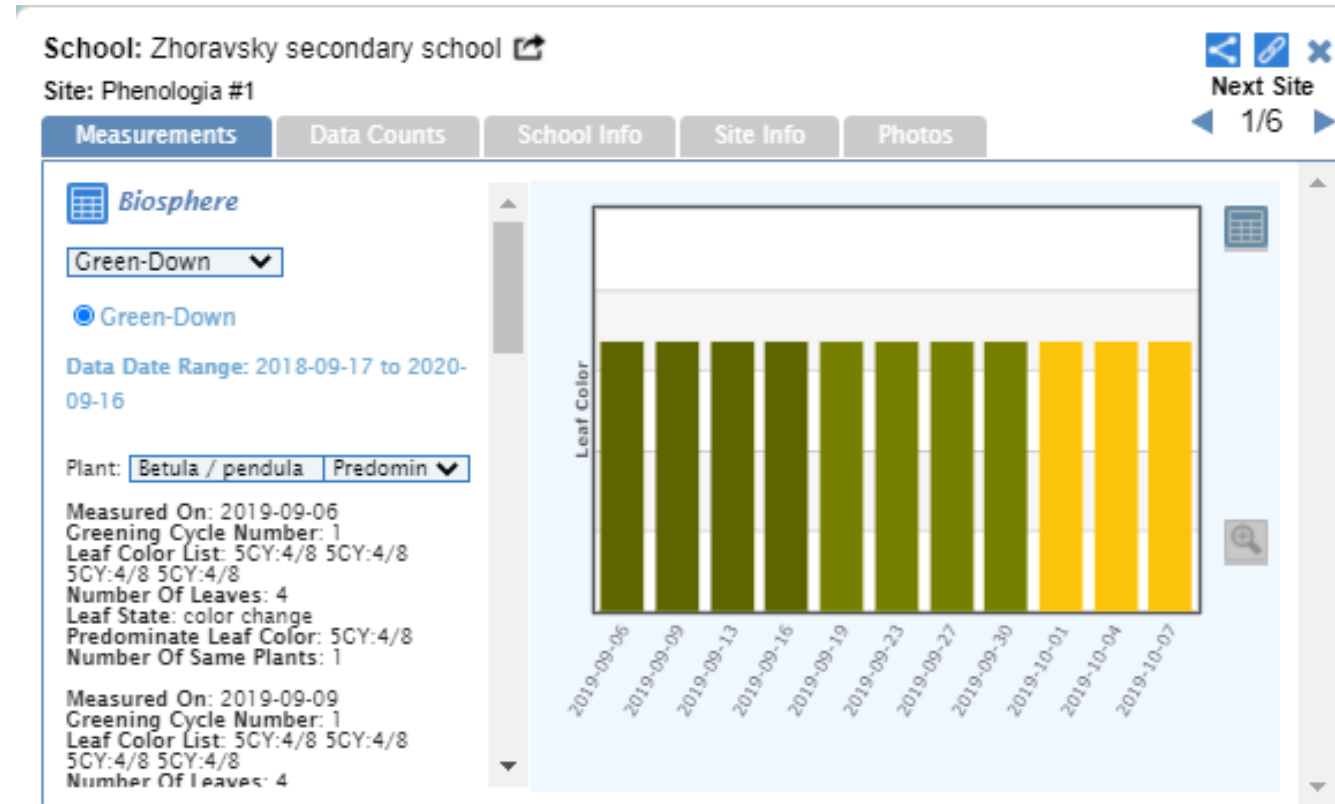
School: Zhoravsky secondary school

Site: Phenologia #1

Next Site

1/6

Measurements | Data Counts | School Info | Site Info | Photos

Biosphere

Green-Down

Green-Down

Data Date Range: 2018-09-17 to 2020-09-16

Plant: Betula / pendula | Predomin

Measured On: 2019-09-06
Greening Cycle Number: 1
Leaf Color List: 5CY:4/8 5CY:4/8 5CY:4/8 5CY:4/8
Number Of Leaves: 4
Leaf State: color change
Predominate Leaf Color: 5CY:4/8
Number Of Same Plants: 1

Measured On: 2019-09-09
Greening Cycle Number: 1
Leaf Color List: 5CY:4/8 5CY:4/8 5CY:4/8 5CY:4/8
Number Of Leaves: 4

Leaf Color

2019-09-06
2019-09-09
2019-09-13
2019-09-16
2019-09-19
2019-09-23
2019-09-27
2019-09-30
2019-10-01
2019-10-04
2019-10-07